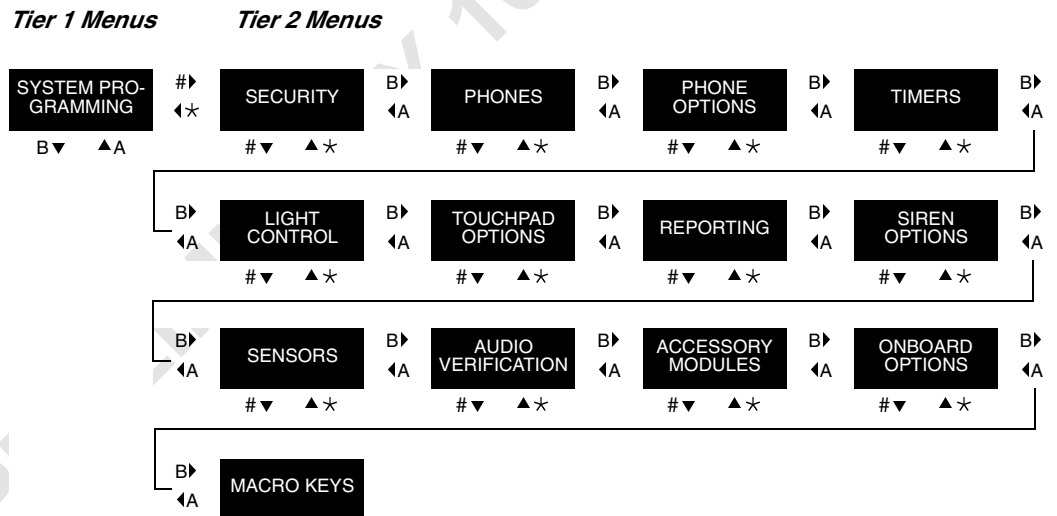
Tier 1 Menus

Tier 2 Menus

SYSTEM PROGRAMMING

B▼ ▲A

#▶ ◀*

SECURITY

#▼ ▲*

B▶ ◀A

PHONES

#▼ ▲*

B▶ ◀A

PHONE OPTIONS

#▼ ▲*

B▶ ◀A

TIMERS

#▼ ▲*

B▶ ◀A

B▶ ◀A

LIGHT CONTROL

#▼ ▲*

B▶ ◀A

TOUCHPAD OPTIONS

#▼ ▲*

B▶ ◀A

REPORTING

#▼ ▲*

B▶ ◀A

SIREN OPTIONS

#▼ ▲*

B▶ ◀A

B▶ ◀A

SENSORS

#▼ ▲*

B▶ ◀A

AUDIO VERIFICATION

#▼ ▲*

B▶ ◀A

ACCESSORY MODULES

#▼ ▲*

B▶ ◀A

ONBOARD OPTIONS

#▼ ▲*

B▶ ◀A

B▶ ◀A

MACRO KEYS